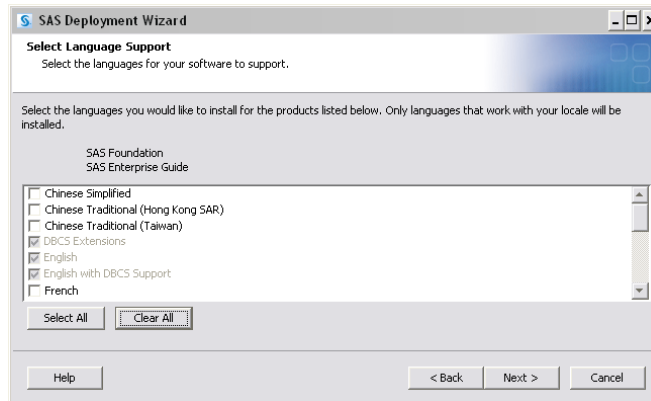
SAS Deployment Wizard

Select Language Support
Select the languages for your software to support.

Select the languages you would like to install for the products listed below. Only languages that work with your locale will be installed.

SAS Foundation
SAS Enterprise Guide

Chinese Simplified
Chinese Traditional (Hong Kong SAR)
Chinese Traditional (Taiwan)
DBCS Extensions
English
English with DBCS Support
French

Select All
Clear All

Help
< Back
Next >
Cancel